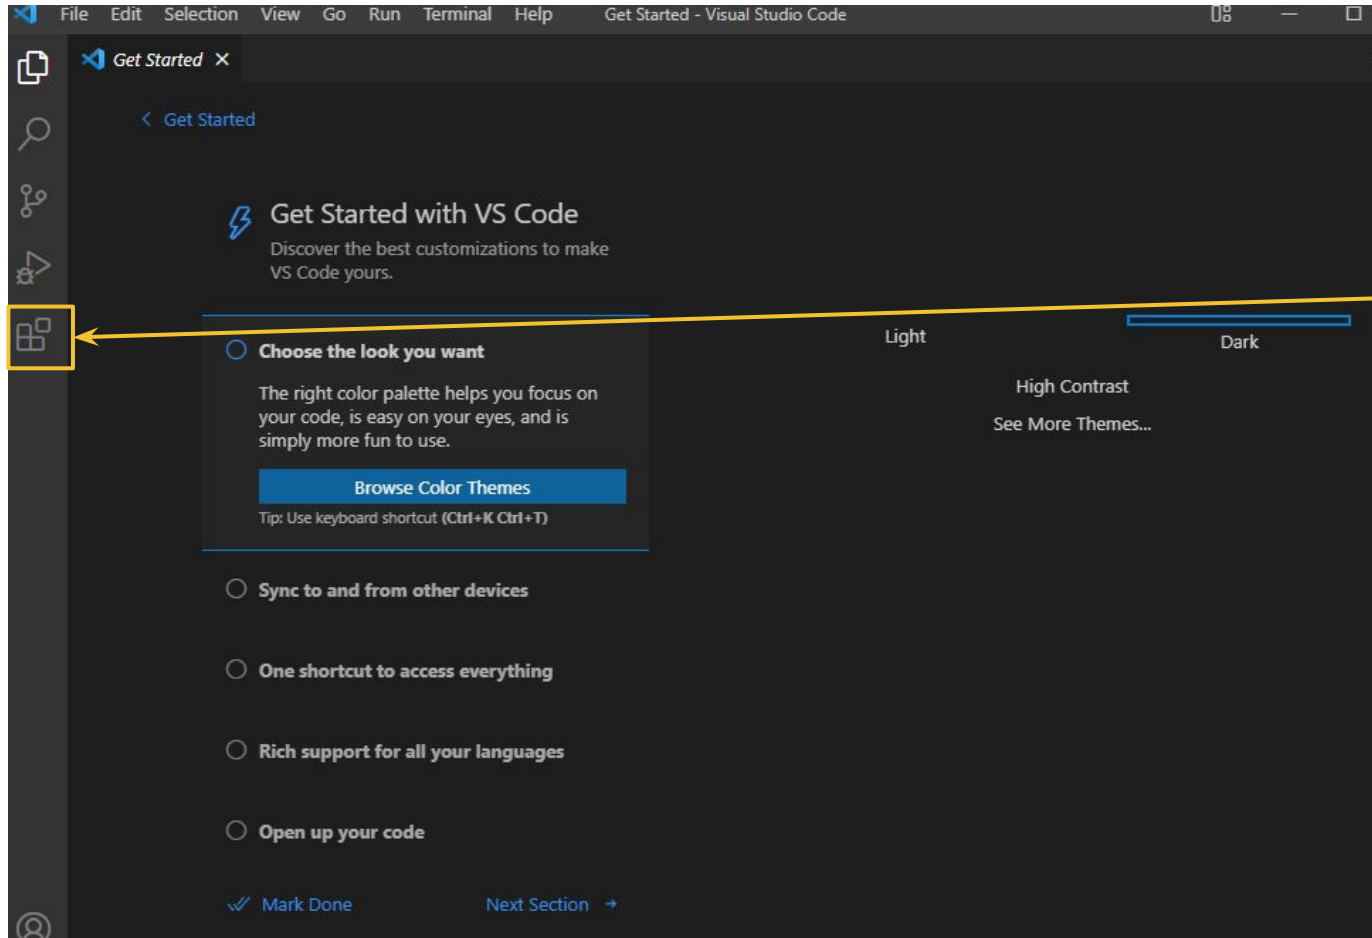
File Edit Selection View Go Run Terminal Help Get Started - Visual Studio Code

Get Started ×

< Get Started

Get Started with VS Code
Discover the best customizations to make VS Code yours.

Choose the look you want

The right color palette helps you focus on your code, is easy on your eyes, and is simply more fun to use.

Browse Color Themes

Tip: Use keyboard shortcut (Ctrl+K Ctrl+T)

Sync to and from other devices

One shortcut to access everything

Rich support for all your languages

Open up your code

Mark Done Next Section →

Light

Dark

High Contrast

See More Themes...